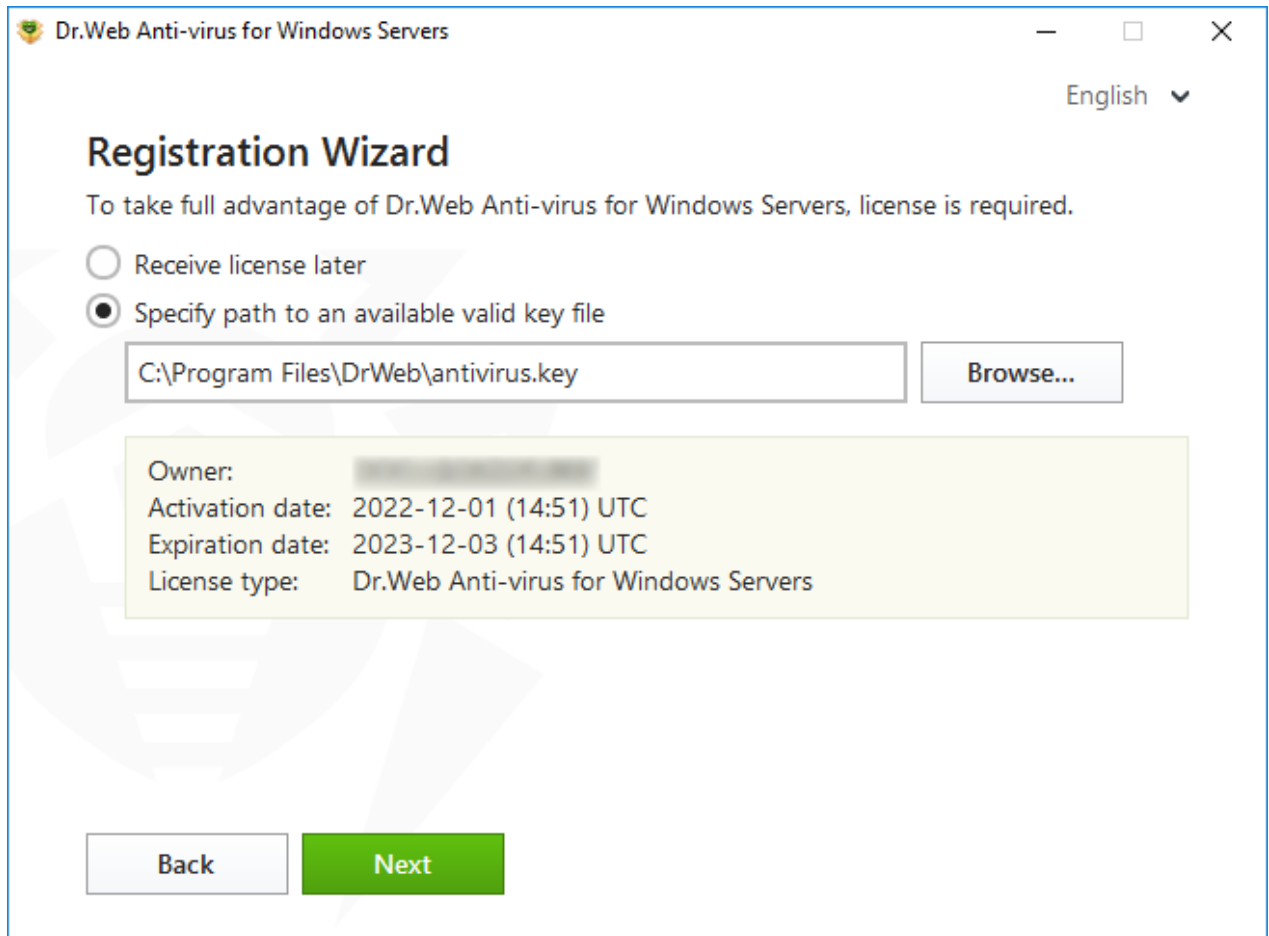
Dr.Web Anti-virus for Windows Servers

English

Registration Wizard

To take full advantage of Dr.Web Anti-virus for Windows Servers, license is required.

Receive license later

Specify path to an available valid key file

C:\Program Files\DrWeb\antivirus.key

Browse...

Owner: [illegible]
Activation date: 2022-12-01 (14:51) UTC
Expiration date: 2023-12-03 (14:51) UTC
License type: Dr.Web Anti-virus for Windows Servers

Back

Next